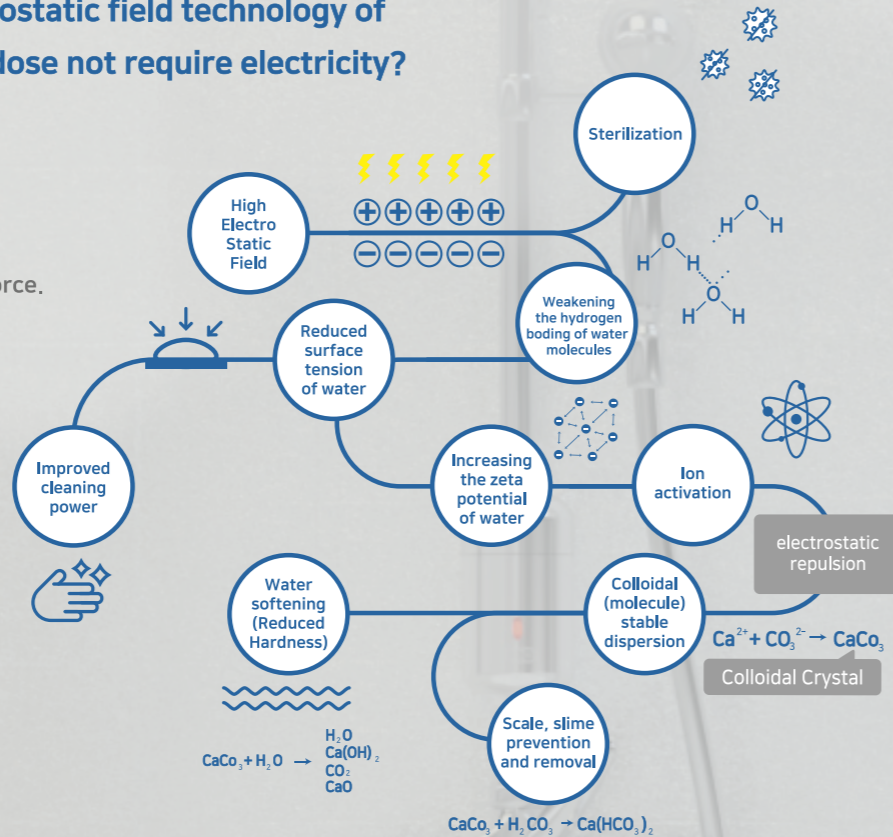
ostatic field technology of
lose not require electricity?

orce.

Sterilization

High Electro Static Field

⊕⊕⊕⊕⊕
⊖⊖⊖⊖⊖

H O H
H O H
O
H H

Weakening the hydrogen boding of water molecules

Reduced surface tension of water

Improved cleaning power

Increasing the zeta potential of water

Ion activation

electrostatic repulsion

Water softening (Reduced Hardness)

Colloidal (molecule) stable dispersion

$Ca^{2+} + CO_3^{2-} \rightarrow CaCo_3$

Colloidal Crystal

Scale, slime prevention and removal

$CaCo_3 + H_2O \rightarrow$ $H_2O$ $Ca(OH)_2$ $CO_2$ $CaO$

$CaCo_3 + H_2CO_3 \rightarrow Ca(HCO_3)_2$